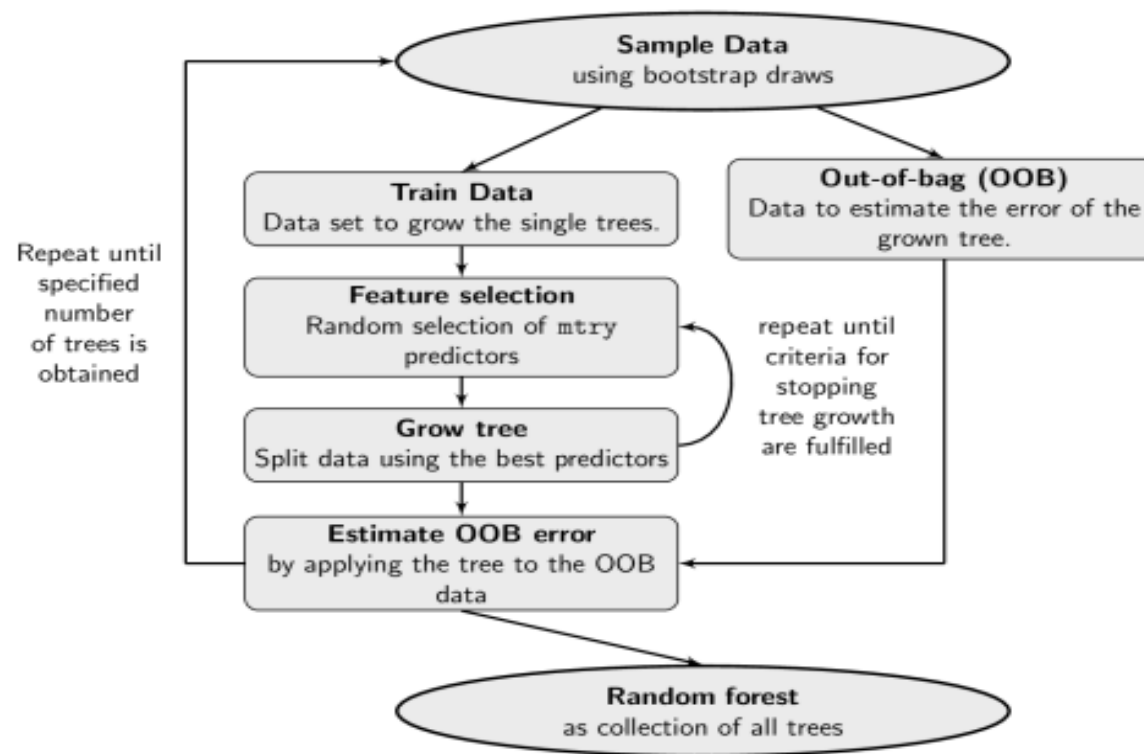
Sample Data
using bootstrap draws

Train Data
Data set to grow the single trees.

Out-of-bag (OOB)
Data to estimate the error of the grown tree.

Repeat until specified number of trees is obtained

Feature selection
Random selection of mtry predictors

repeat until criteria for stopping tree growth are fulfilled

Grow tree
Split data using the best predictors

Estimate OOB error
by applying the tree to the OOB data

Random forest
as collection of all trees